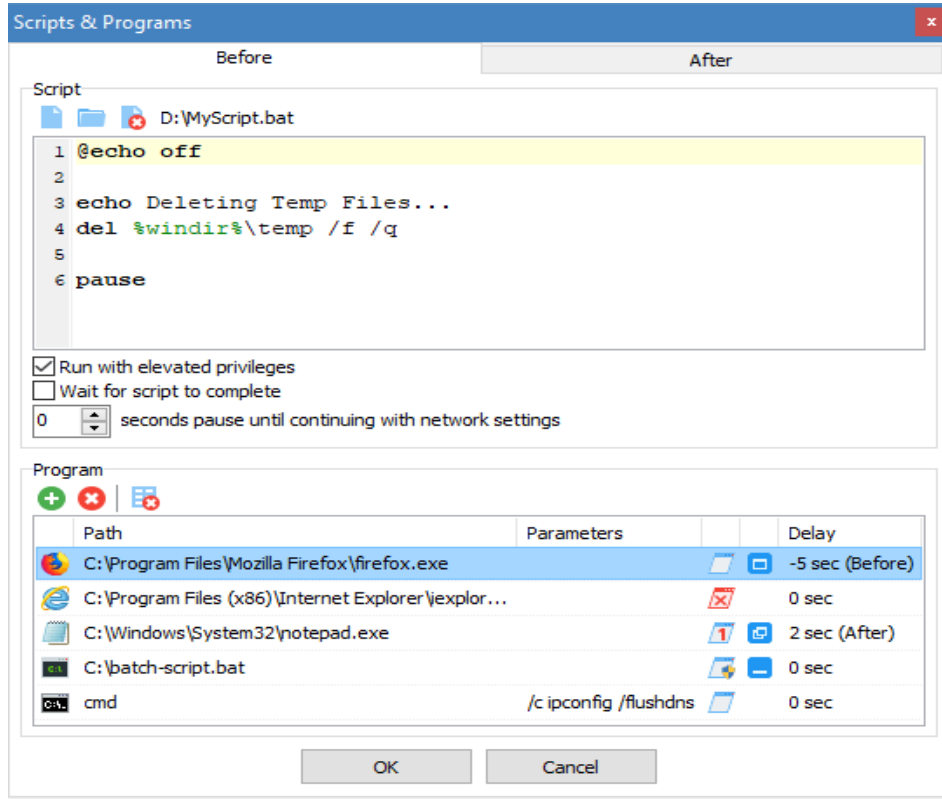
Scripts & Programs

Before | After

Script
D:\MyScript.bat

1 @echo off
2
3 echo Deleting Temp Files...
4 del %windir%\temp /f /q
5
6 pause

Run with elevated privileges
Wait for script to complete
0 seconds pause until continuing with network settings

Program

| Path | Parameters | | | Delay |
|---|---|---|---|---|
| C:\Program Files\Mozilla Firefox\firefox.exe | | | | -5 sec (Before) |
| C:\Program Files (x86)\Internet Explorer\iexplor... | | | | 0 sec |
| C:\Windows\System32\notepad.exe | | 1 | | 2 sec (After) |
| C:\batch-script.bat | | | | 0 sec |
| cmd | /c ipconfig /flushdns | | | 0 sec |

OK Cancel